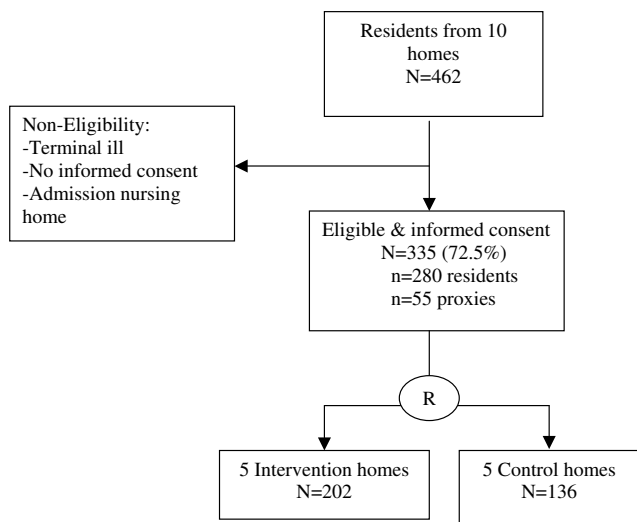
Residents from 10 homes
N=462

Non-Eligibility:
-Terminal ill
-No informed consent
-Admission nursing home

Eligible & informed consent
N=335 (72.5%)
n=280 residents
n=55 proxies

R

5 Intervention homes
N=202

5 Control homes
N=136